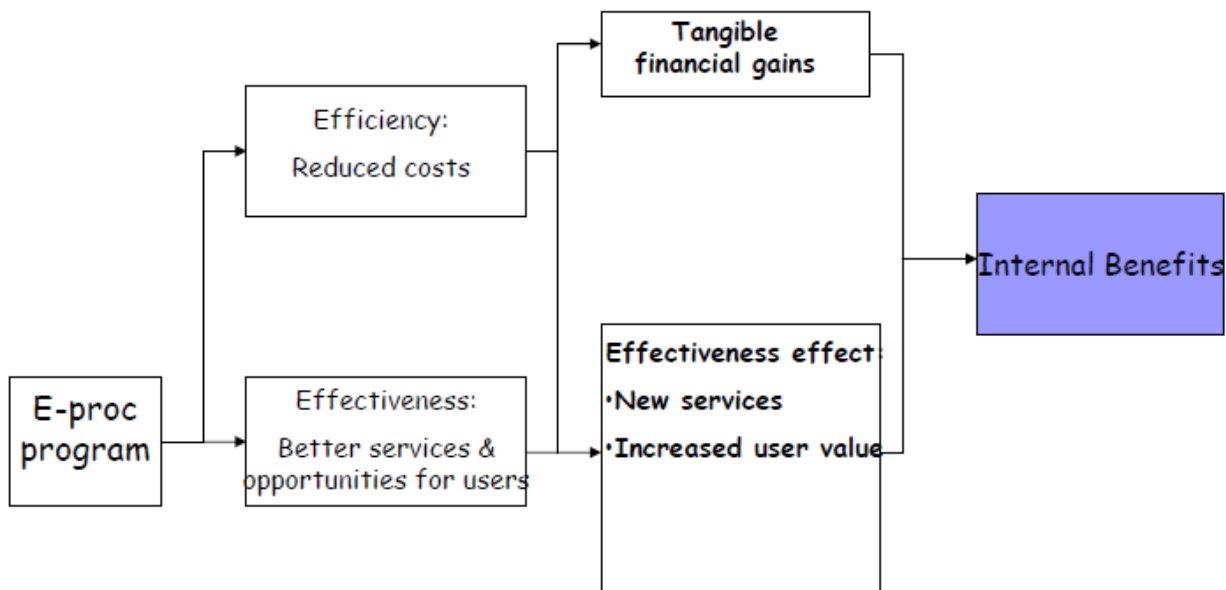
Tangible financial gains

Efficiency:
Reduced costs

Internal Benefits

Effectiveness effect:
•New services
•Increased user value

E-proc program

Effectiveness:
Better services & opportunities for users